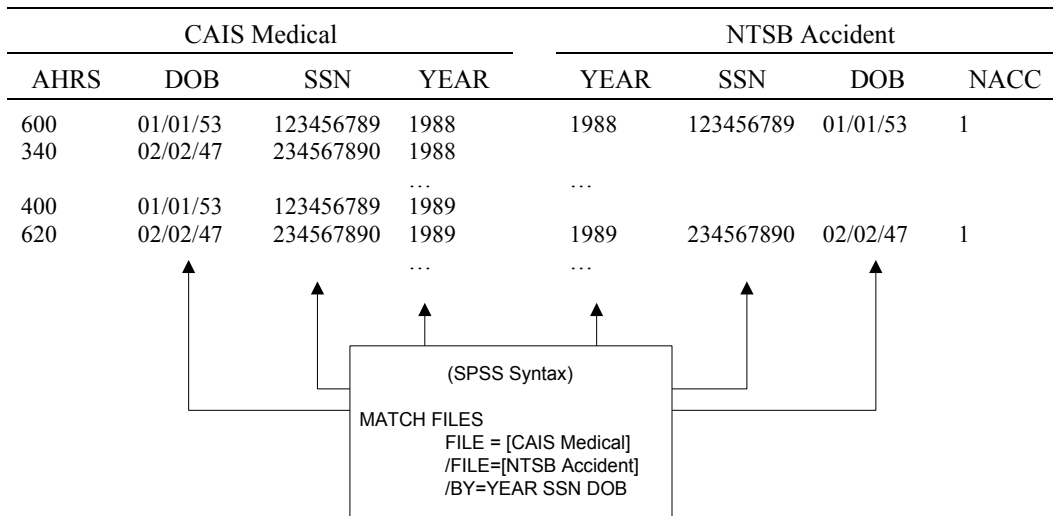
CAIS Medical

| AHRS | DOB | SSN | YEAR |
|---|---|---|---|
| 600 | 01/01/53 | 123456789 | 1988 |
| 340 | 02/02/47 | 234567890 | 1988 |
| | | | … |
| 400 | 01/01/53 | 123456789 | 1989 |
| 620 | 02/02/47 | 234567890 | 1989 |
| | | | … |

NTSB Accident

| YEAR | SSN | DOB | NACC |
|---|---|---|---|
| 1988 | 123456789 | 01/01/53 | 1 |
| … | | | |
| 1989 | 234567890 | 02/02/47 | 1 |
| … | | | |

(SPSS Syntax)

MATCH FILES
FILE = [CAIS Medical]
/FILE=[NTSB Accident]
/BY=YEAR SSN DOB